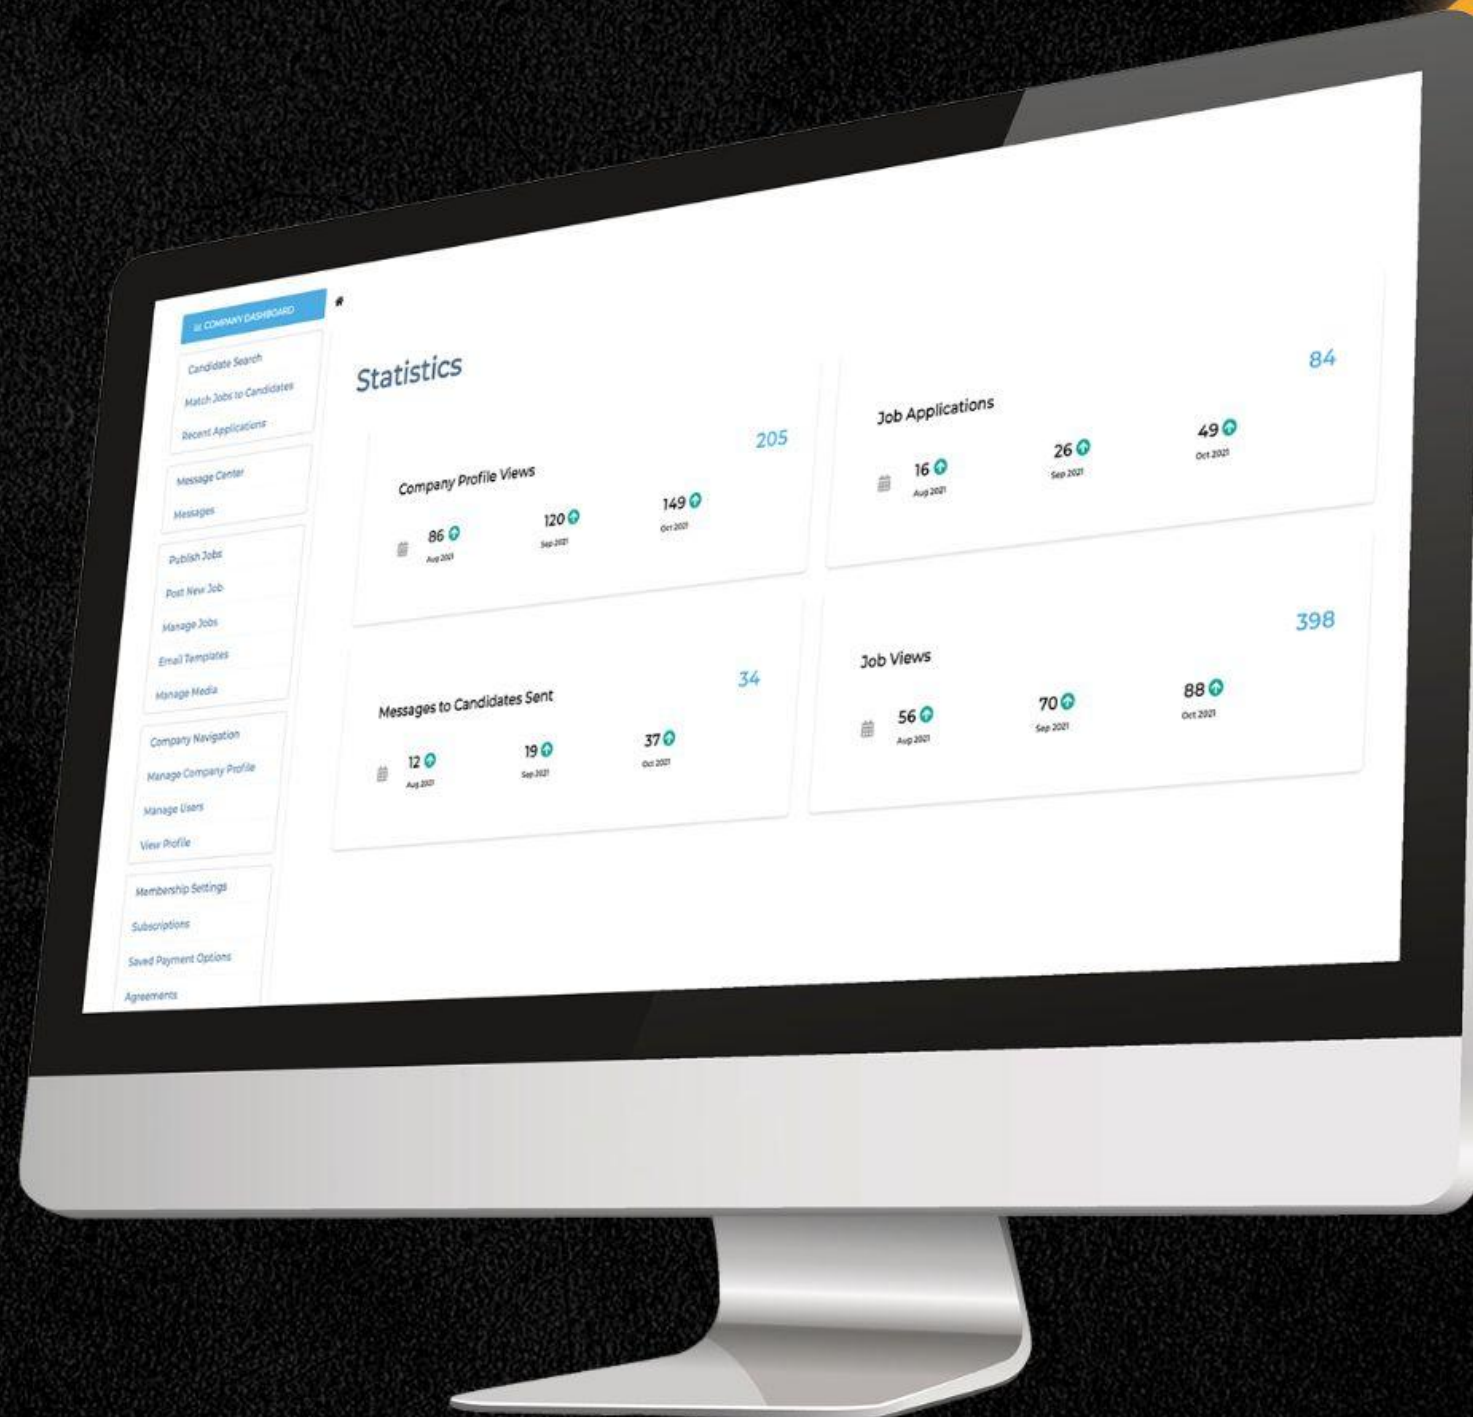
COMPANY DASHBOARD

Candidate Search
Match Jobs to Candidates
Recent Applications

Message Center
Messages

Publish Jobs
Post New Job
Manage Jobs
Email Templates
Manage Media

Company Navigation
Manage Company Profile
Manage Users
View Profile

Membership Settings
Subscriptions
Saved Payment Options
Agreements

Statistics

Company Profile Views
205
86 Aug 2021
120 Sep 2021
149 Oct 2021

Job Applications
84
16 Aug 2021
26 Sep 2021
49 Oct 2021

Messages to Candidates Sent
34
12 Aug 2021
19 Sep 2021
37 Oct 2021

Job Views
398
56 Aug 2021
70 Sep 2021
88 Oct 2021